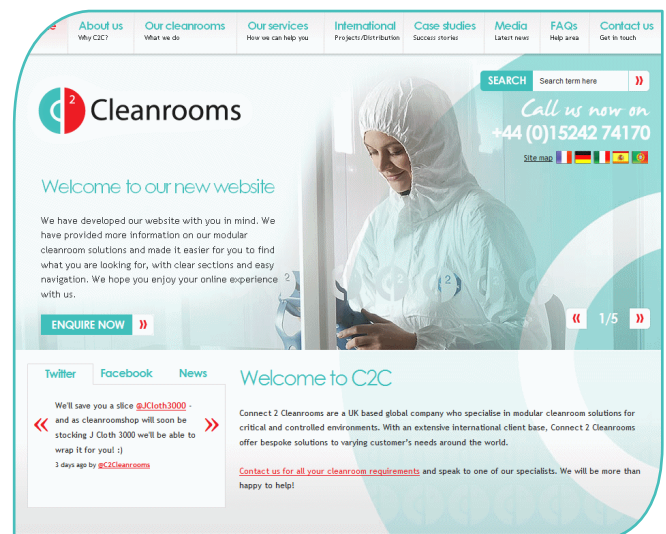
About us
Why C2C?

Our cleanrooms
What we do

Our services
How we can help you

International
Projects/Distribution

Case studies
Success stories

Media
Latest news

FAQs
Help area

Contact us
Get in touch

2 Cleanrooms

SEARCH Search term here »

Call us now on
+44 (0)15242 74170

Site map

Welcome to our new website

We have developed our website with you in mind. We have provided more information on our modular cleanroom solutions and made it easier for you to find what you are looking for, with clear sections and easy navigation. We hope you enjoy your online experience with us.

ENQUIRE NOW »

« 1/5 »

Twitter Facebook News

« We'll save you a slice @JCloth3000 - and as cleanroomshop will soon be stocking J Cloth 3000 we'll be able to wrap it for you! :) »
3 days ago by @C2Cleanrooms

Welcome to C2C

Connect 2 Cleanrooms are a UK based global company who specialise in modular cleanroom solutions for critical and controlled environments. With an extensive international client base, Connect 2 Cleanrooms offer bespoke solutions to varying customer's needs around the world.

Contact us for all your cleanroom requirements and speak to one of our specialists. We will be more than happy to help!